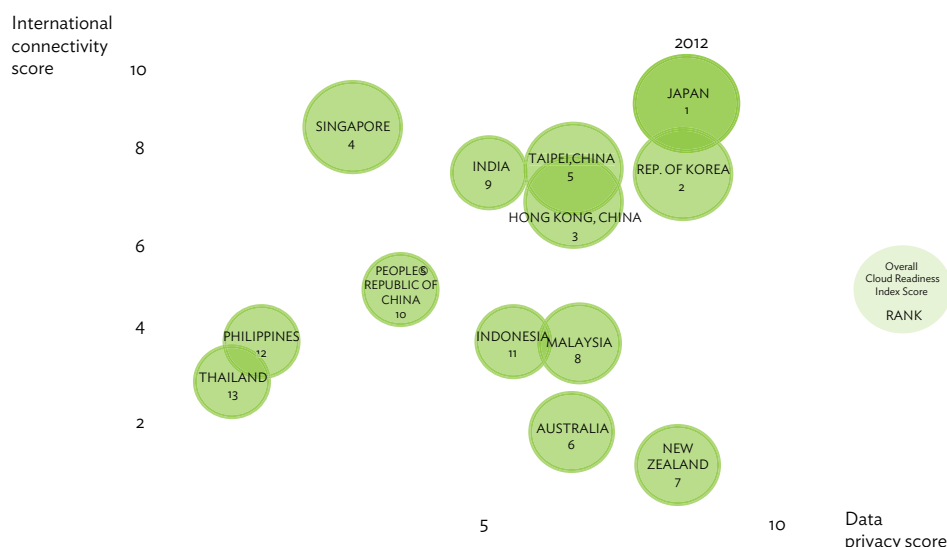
International connectivity score

2012

10

8

6

4

2

JAPAN
1

SINGAPORE
4

INDIA
9

TAIPEI,CHINA
5

REP. OF KOREA
2

HONG KONG, CHINA
3

PEOPLE'S REPUBLIC OF CHINA
10

Overall Cloud Readiness Index Score

RANK

PHILIPPINES
12

INDONESIA
11

MALAYSIA
8

THAILAND
13

AUSTRALIA
6

NEW ZEALAND
7

5

10

Data privacy score